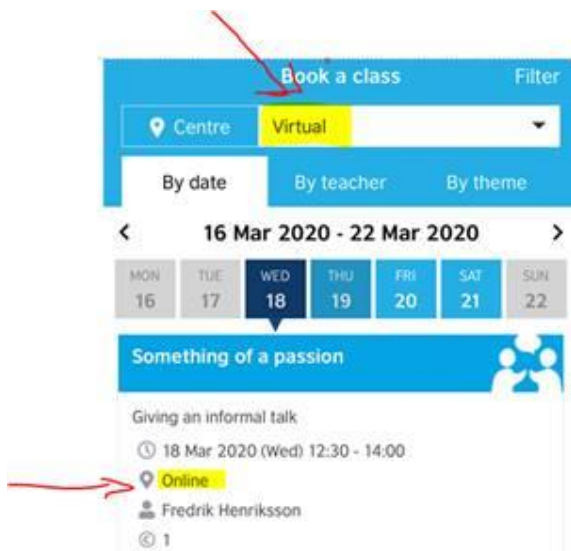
Book a class
Filter

Centre
Virtual

By date
By teacher
By theme

<
16 Mar 2020 - 22 Mar 2020
>

MON 16
TUE 17
WED 18
THU 19
FRI 20
SAT 21
SUN 22

Something of a passion

Giving an informal talk

18 Mar 2020 (Wed) 12:30 - 14:00

Online

Fredrik Henriksson

1